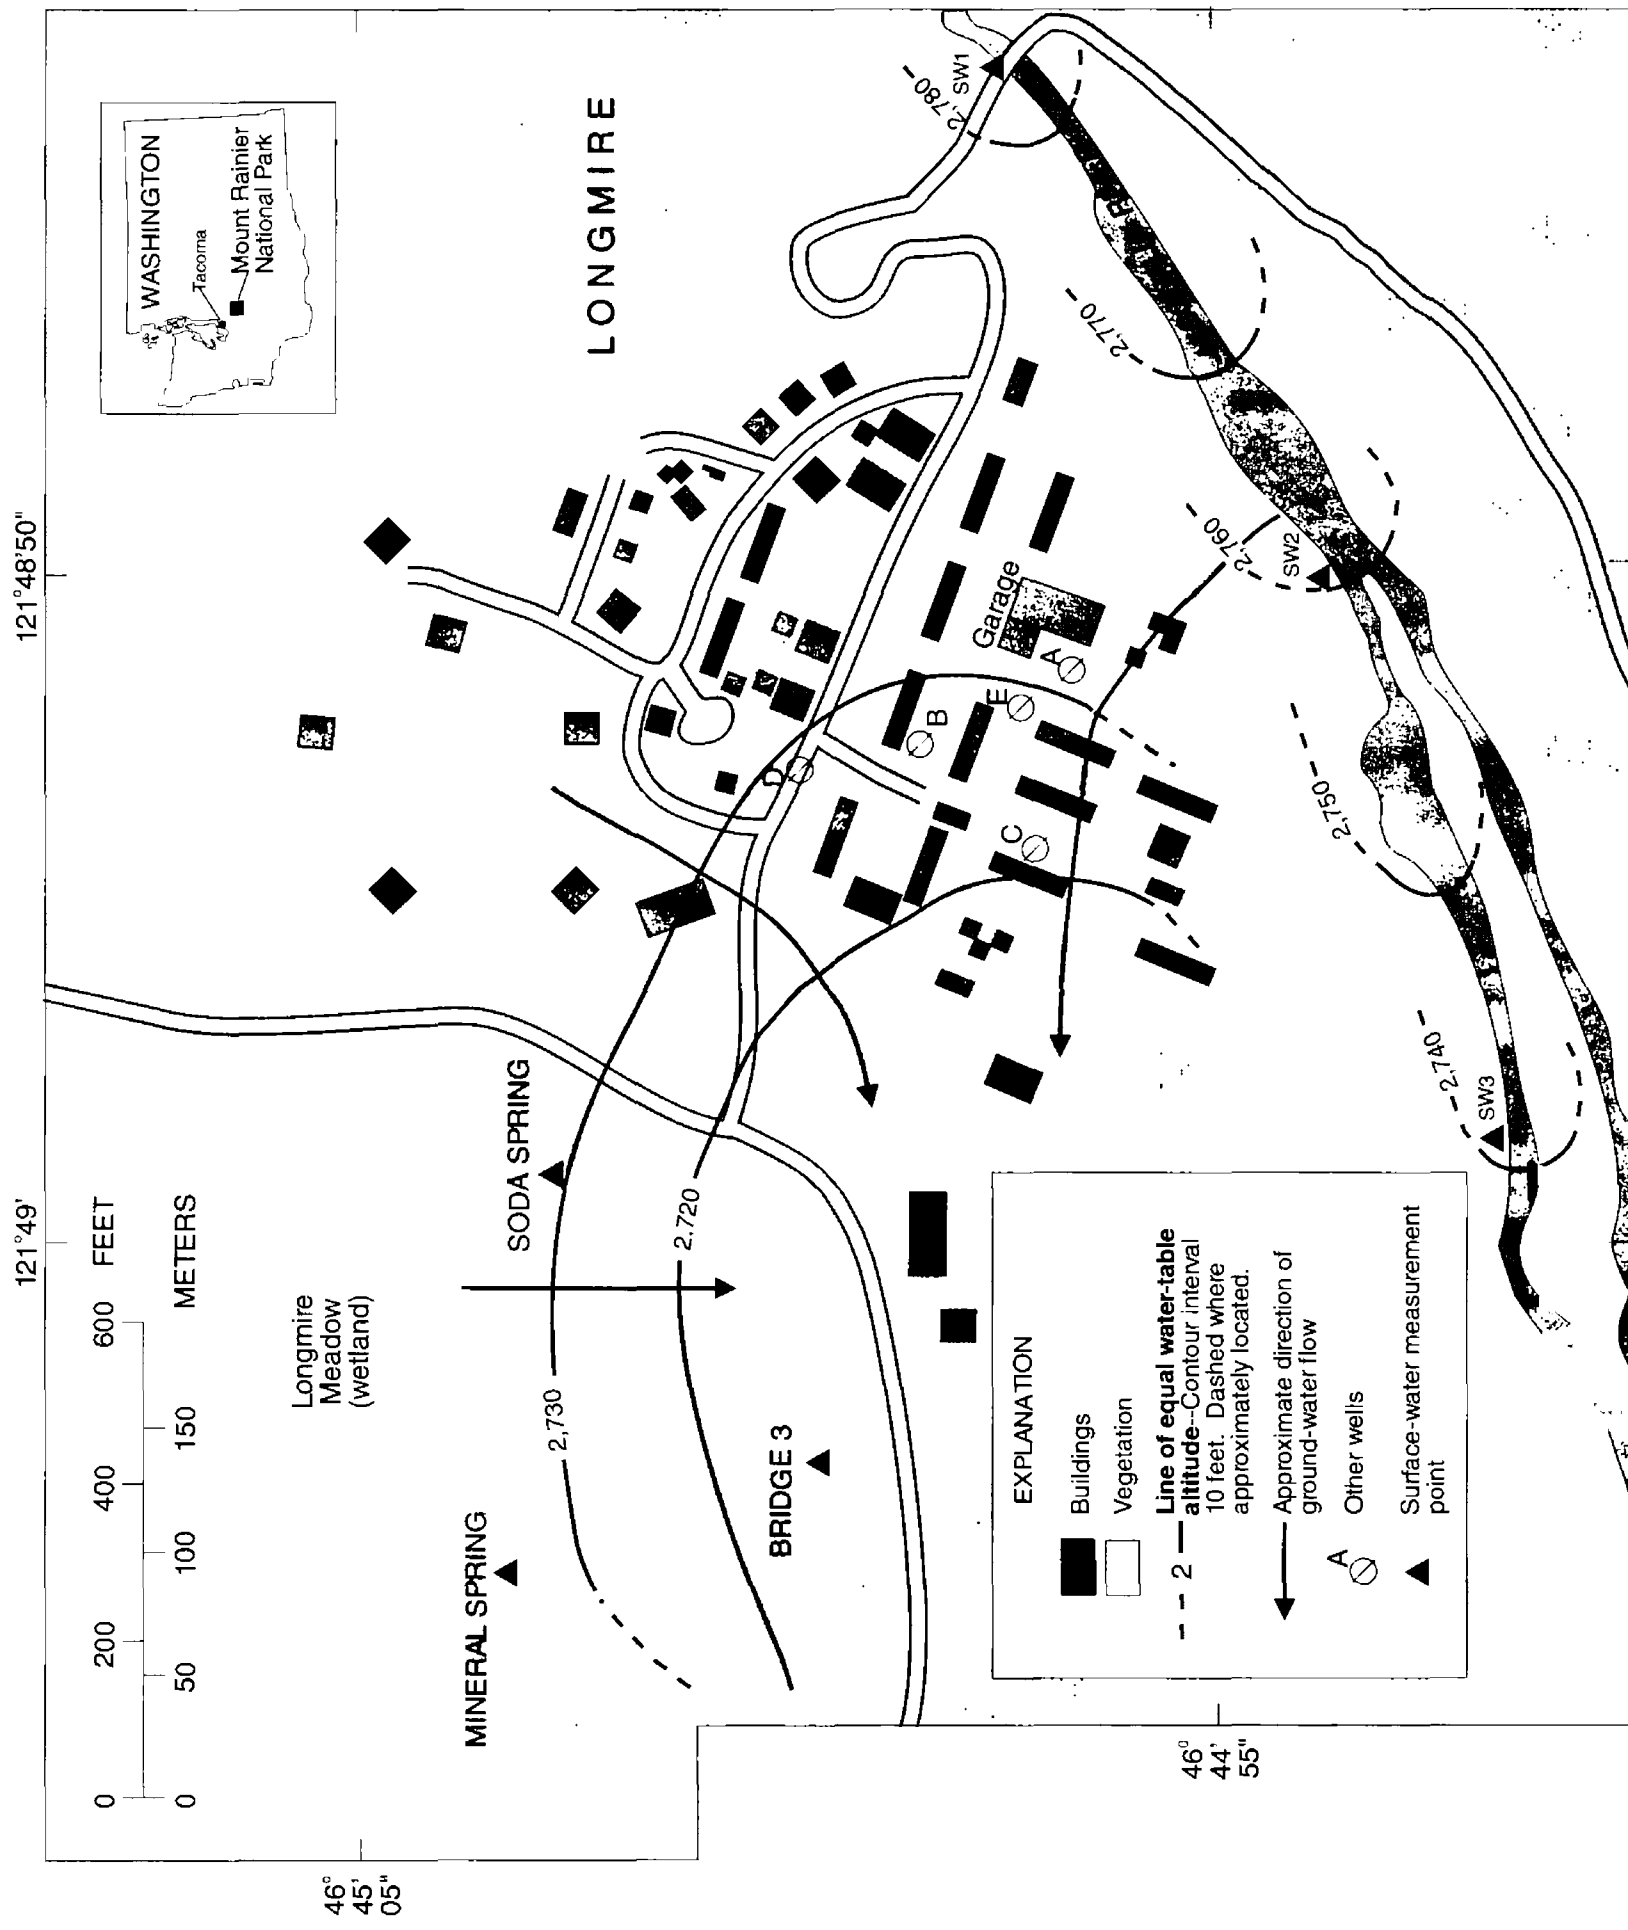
WASHINGTON
Tacoma
Mount Rainier National Park

LONGMIRE

121°48'50"

121°49'

2,780
SW1
2,770
2,760
SW2
2,750
2,740
SW3

Garage
A
E
B
D
C

SODA SPRING
2,720
2,730
Longmire Meadow (wetland)
BRIDGE 3
MINERAL SPRING

0 200 400 600 FEET
0 50 100 150 METERS

EXPLANATION
Buildings
Vegetation
2 Line of equal water-table altitude--Contour interval 10 feet. Dashed where approximately located.
Approximate direction of ground-water flow
A Other wells
Surface-water measurement point

46° 44' 55"
46° 45' 05"